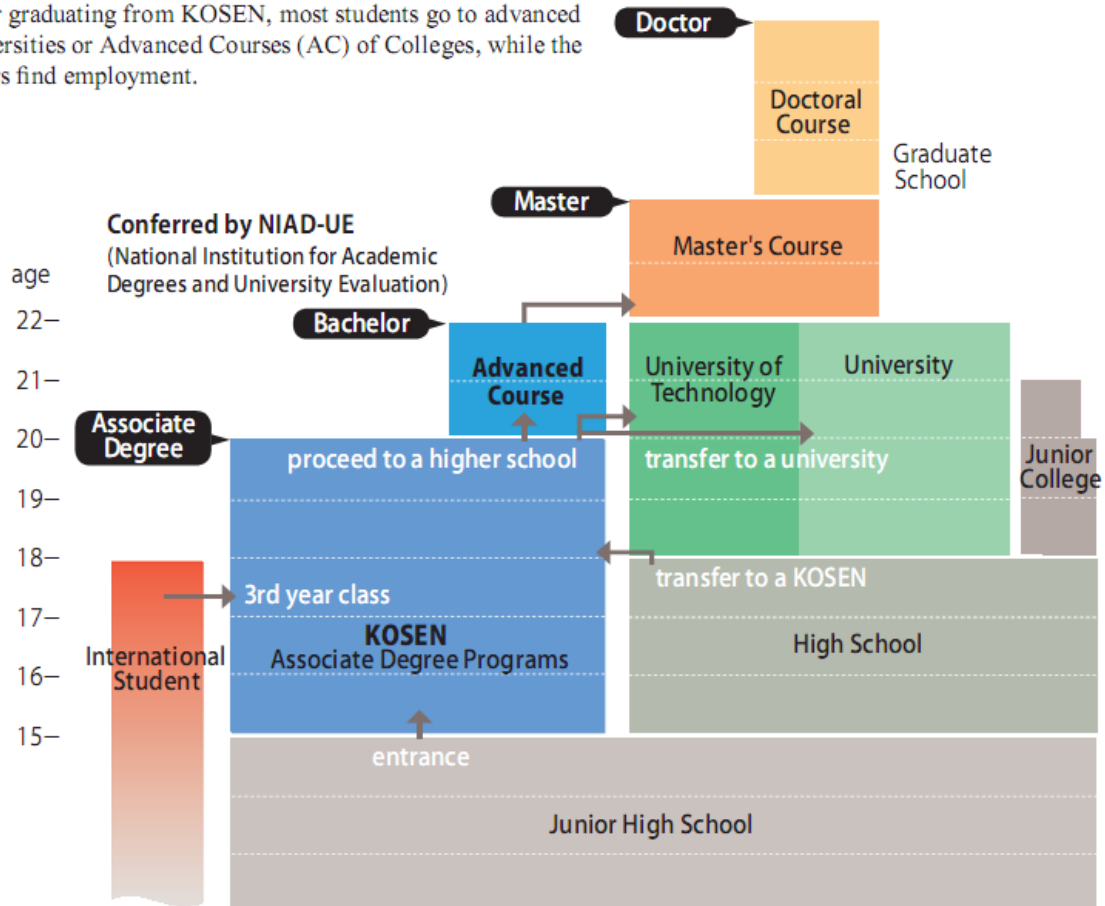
r graduating from KOSEN, most students go to advanced ersities or Advanced Courses (AC) of Colleges, while the s find employment.

Doctor

Doctoral Course

Graduate School

Master

Master's Course

Conferred by NIAD-UE
(National Institution for Academic Degrees and University Evaluation)

age
22–
21–
20–
19–
18–
17–
16–
15–

Bachelor

Advanced Course

University of Technology

University

Associate Degree

proceed to a higher school

transfer to a university

Junior College

transfer to a KOSEN

3rd year class

KOSEN
Associate Degree Programs

High School

International Student

entrance

Junior High School